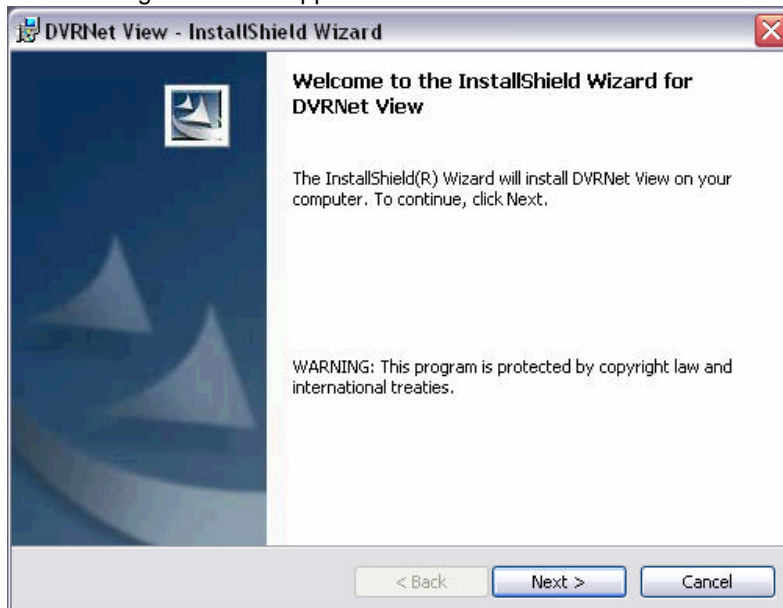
DVRNet View - InstallShield Wizard

Welcome to the InstallShield Wizard for DVRNet View

The InstallShield(R) Wizard will install DVRNet View on your computer. To continue, click Next.

WARNING: This program is protected by copyright law and international treaties.

< Back
Next >
Cancel